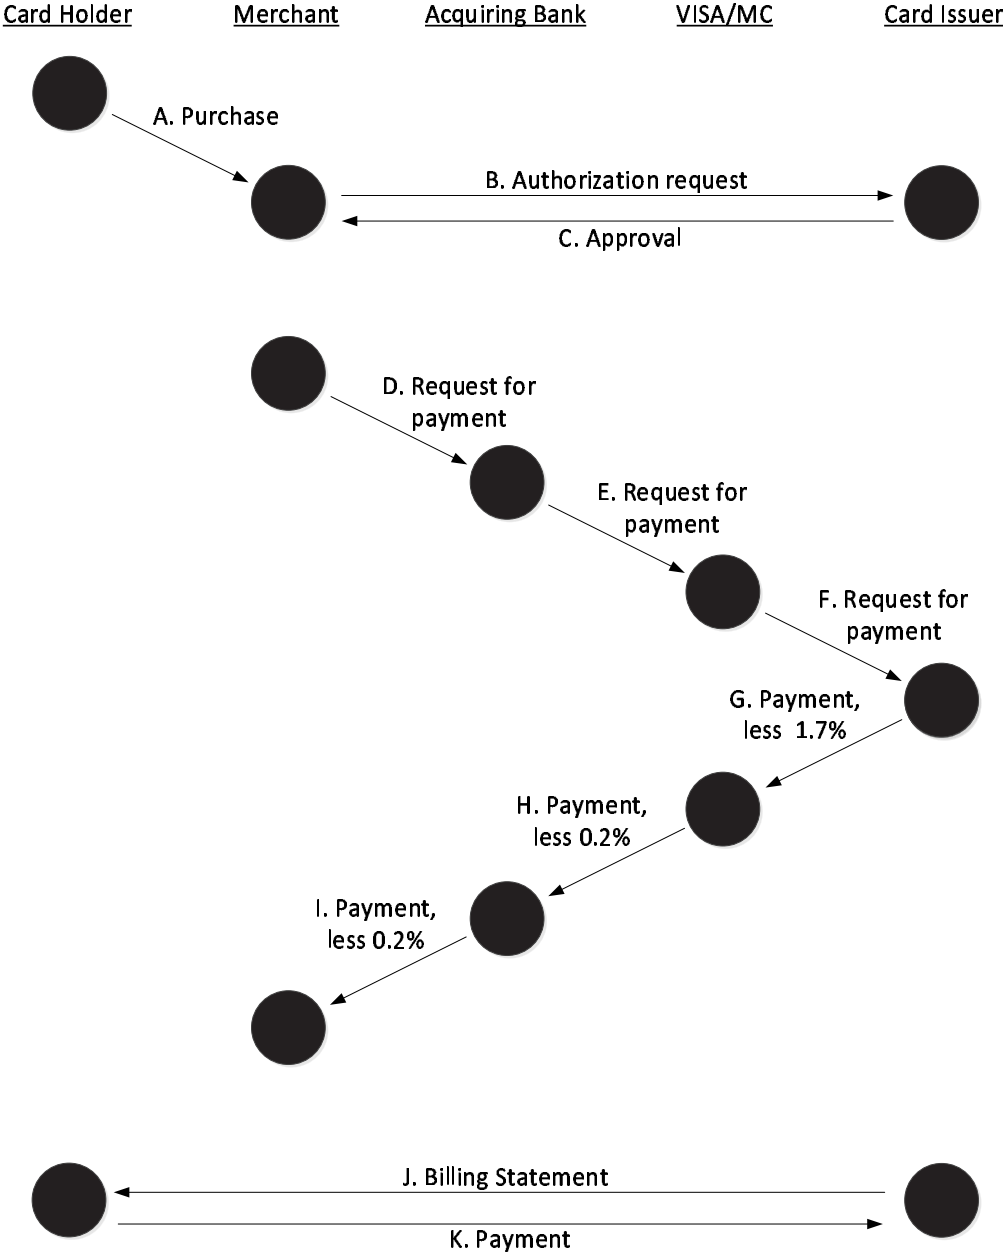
Card Holder Merchant Acquiring Bank VISA/MC Card Issuer

A. Purchase

B. Authorization request

C. Approval

D. Request for payment

E. Request for payment

F. Request for payment

G. Payment, less 1.7%

H. Payment, less 0.2%

I. Payment, less 0.2%

J. Billing Statement

K. Payment